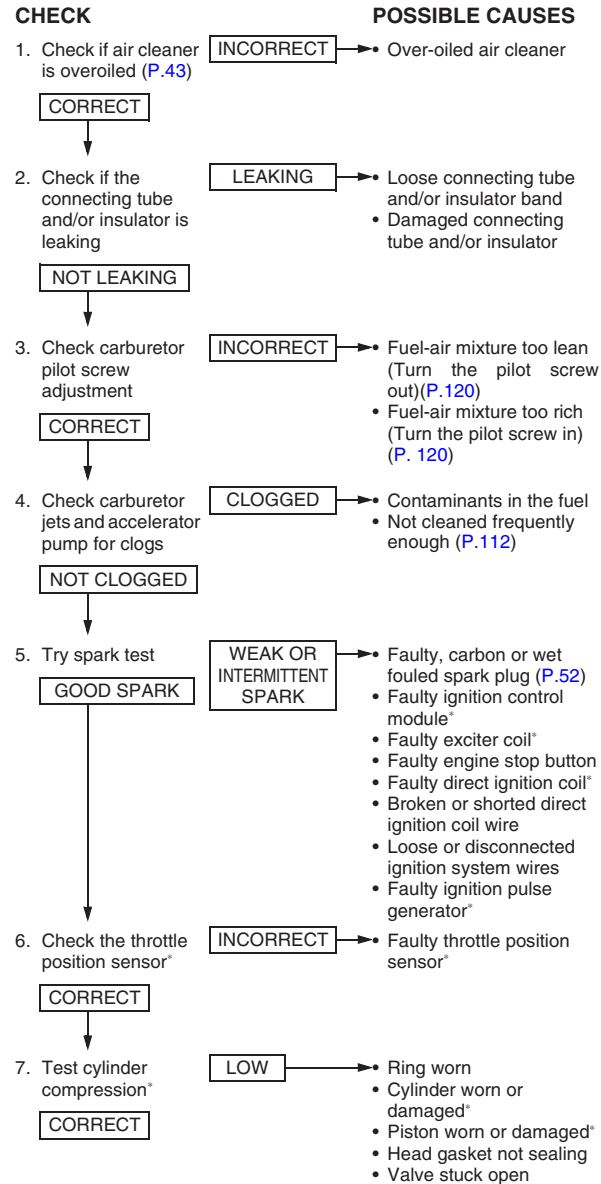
CHECK

POSSIBLE CAUSES

1. Check if air cleaner is overoiled (P.43)

INCORRECT

• Over-oiled air cleaner

CORRECT

2. Check if the connecting tube and/or insulator is leaking

LEAKING

• Loose connecting tube and/or insulator band
• Damaged connecting tube and/or insulator

NOT LEAKING

3. Check carburetor pilot screw adjustment

INCORRECT

• Fuel-air mixture too lean (Turn the pilot screw out)(P.120)
• Fuel-air mixture too rich (Turn the pilot screw in) (P. 120)

CORRECT

4. Check carburetor jets and accelerator pump for clogs

CLOGGED

• Contaminants in the fuel
• Not cleaned frequently enough (P.112)

NOT CLOGGED

5. Try spark test

WEAK OR INTERMITTENT SPARK

• Faulty, carbon or wet fouled spark plug (P.52)
• Faulty ignition control module*
• Faulty exciter coil*
• Faulty engine stop button
• Faulty direct ignition coil*
• Broken or shorted direct ignition coil wire
• Loose or disconnected ignition system wires
• Faulty ignition pulse generator*

GOOD SPARK

6. Check the throttle position sensor*

INCORRECT

• Faulty throttle position sensor*

CORRECT

7. Test cylinder compression*

LOW

• Ring worn
• Cylinder worn or damaged*
• Piston worn or damaged*
• Head gasket not sealing
• Valve stuck open

CORRECT